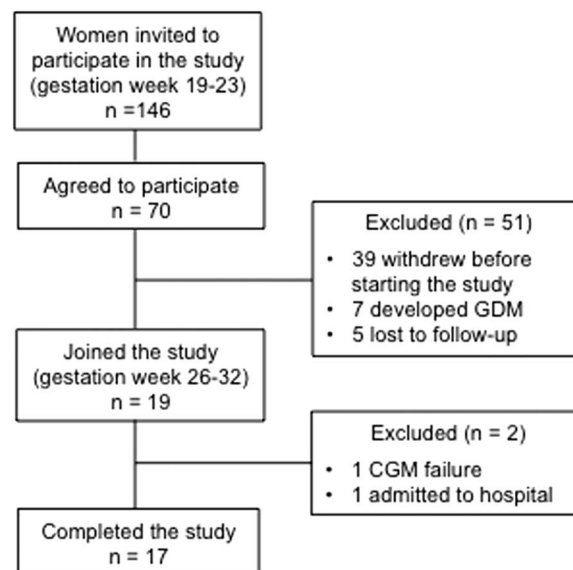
Women invited to participate in the study (gestation week 19-23)
n =146

Agreed to participate
n = 70

Excluded (n = 51)
• 39 withdrew before starting the study
• 7 developed GDM
• 5 lost to follow-up

Joined the study (gestation week 26-32)
n = 19

Excluded (n = 2)
• 1 CGM failure
• 1 admitted to hospital

Completed the study
n = 17